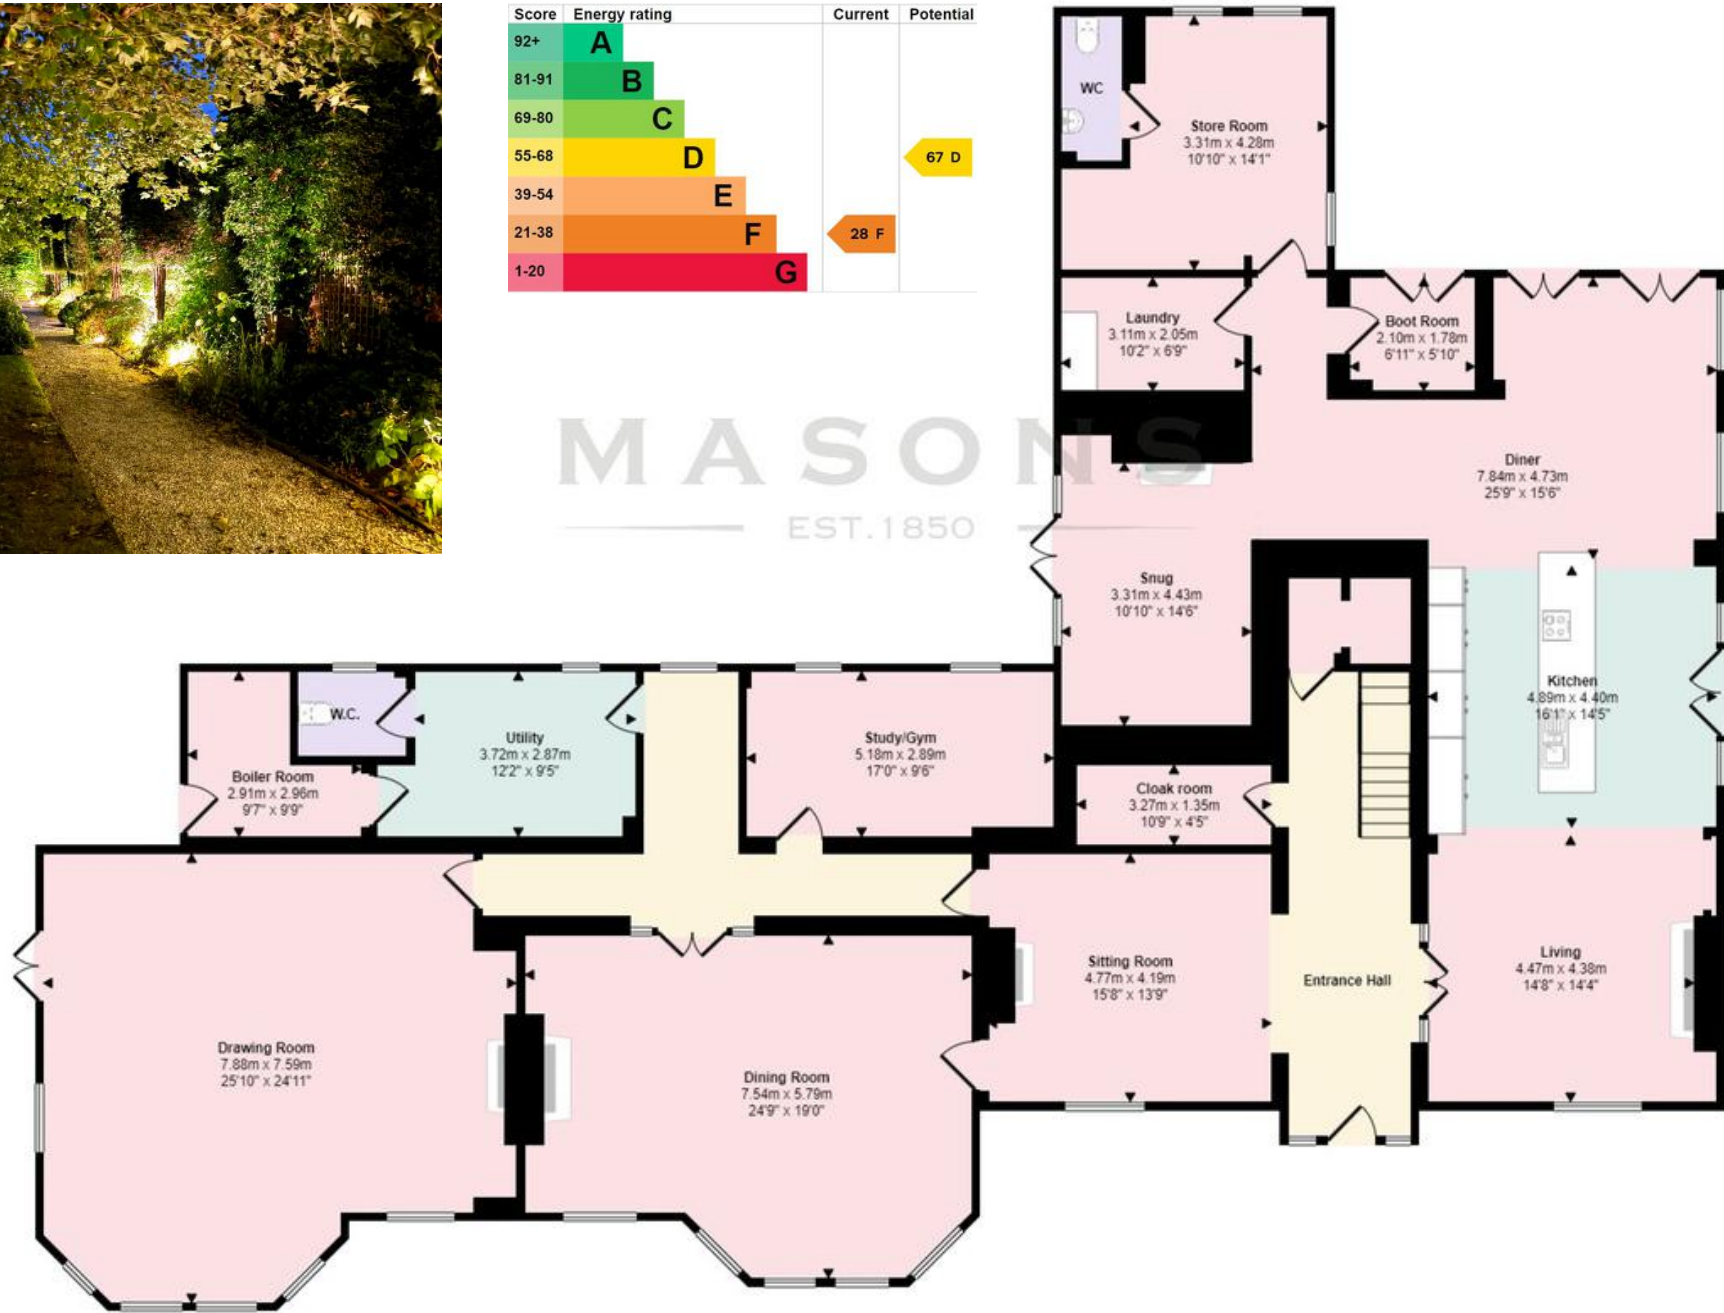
| Score | Energy rating | Current | Potential |
|---|---|---|---|
| 92+ | A | | |
| 81-91 | B | | |
| 69-80 | C | | |
| 55-68 | D | | 67 D |
| 39-54 | E | | |
| 21-38 | F | 28 F | |
| 1-20 | G | | |

MASONS
EST.1850

WC

Store Room
3.31m x 4.28m
10'10" x 14'1"

Laundry
3.11m x 2.05m
10'2" x 6'9"

Boot Room
2.10m x 1.78m
6'11" x 5'10"

Diner
7.84m x 4.73m
25'9" x 15'6"

Snug
3.31m x 4.43m
10'10" x 14'6"

Kitchen
4.89m x 4.40m
16'1" x 14'5"

W.C.

Utility
3.72m x 2.87m
12'2" x 9'5"

Study/Gym
5.18m x 2.89m
17'0" x 9'6"

Boiler Room
2.91m x 2.96m
9'7" x 9'9"

Cloak room
3.27m x 1.35m
10'9" x 4'5"

Sitting Room
4.77m x 4.19m
15'8" x 13'9"

Entrance Hall

Living
4.47m x 4.38m
14'8" x 14'4"

Drawing Room
7.88m x 7.59m
25'10" x 24'11"

Dining Room
7.54m x 5.79m
24'9" x 19'0"